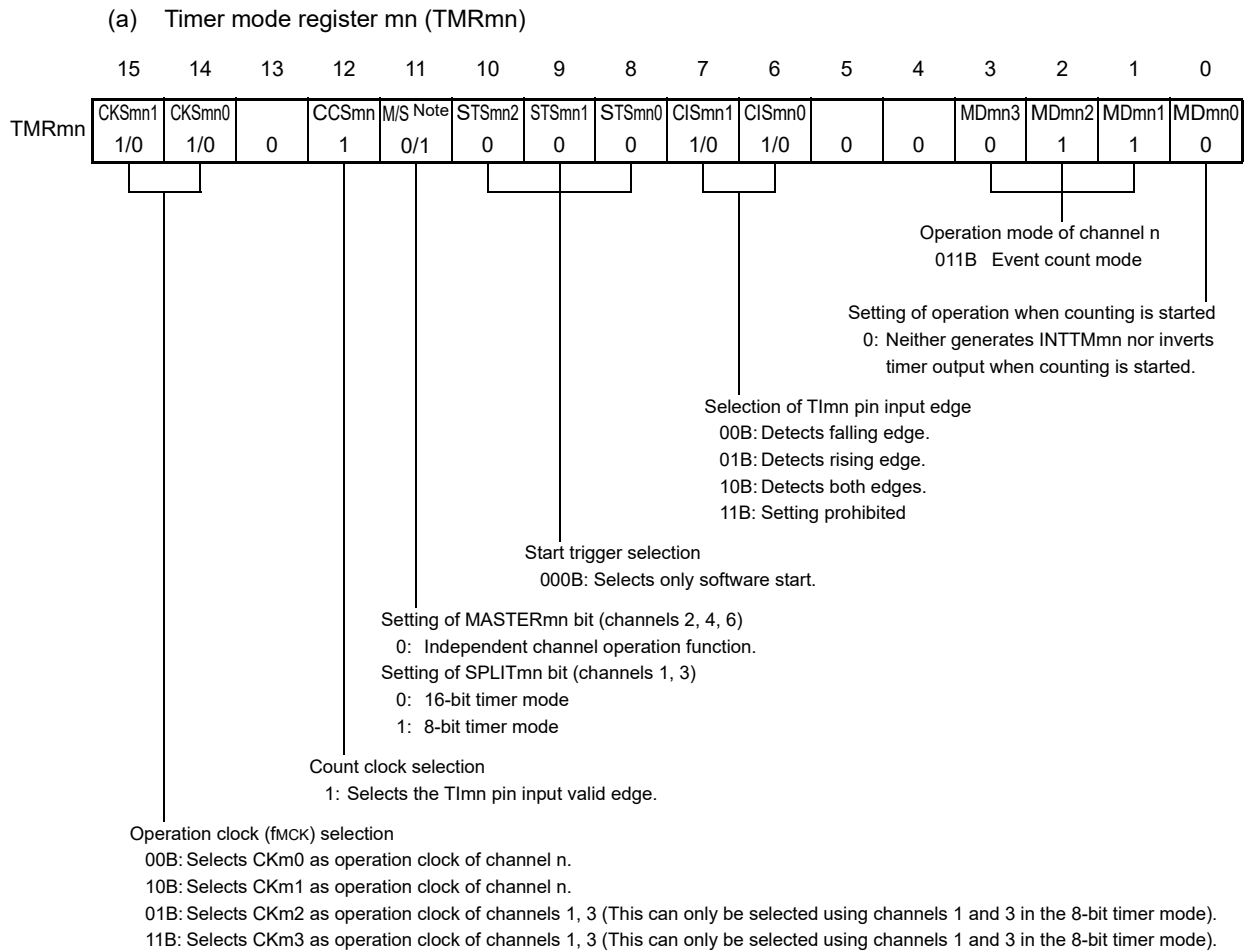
(a) Timer mode register mn (TMRmn)

| | 15 | 14 | 13 | 12 | 11 | 10 | 9 | 8 | 7 | 6 | 5 | 4 | 3 | 2 | 1 | 0 |
|---|---|---|---|---|---|---|---|---|---|---|---|---|---|---|---|---|
| TMRmn | CKSmn1 | CKSmn0 | | CCSmn | M/S Note | STSmn2 | STSmn1 | STSmn0 | CISmn1 | CISmn0 | | | MDmn3 | MDmn2 | MDmn1 | MDmn0 |
| | 1/0 | 1/0 | 0 | 1 | 0/1 | 0 | 0 | 0 | 1/0 | 1/0 | 0 | 0 | 0 | 1 | 1 | 0 |

Operation mode of channel n
011B Event count mode

Setting of operation when counting is started
0: Neither generates INTTMmn nor inverts timer output when counting is started.

Selection of TImn pin input edge
00B: Detects falling edge.
01B: Detects rising edge.
10B: Detects both edges.
11B: Setting prohibited

Start trigger selection
000B: Selects only software start.

Setting of MASTERmn bit (channels 2, 4, 6)
0: Independent channel operation function.
Setting of SPLITmn bit (channels 1, 3)
0: 16-bit timer mode
1: 8-bit timer mode

Count clock selection
1: Selects the TImn pin input valid edge.

Operation clock (fMCK) selection
00B: Selects CKm0 as operation clock of channel n.
10B: Selects CKm1 as operation clock of channel n.
01B: Selects CKm2 as operation clock of channels 1, 3 (This can only be selected using channels 1 and 3 in the 8-bit timer mode).
11B: Selects CKm3 as operation clock of channels 1, 3 (This can only be selected using channels 1 and 3 in the 8-bit timer mode).